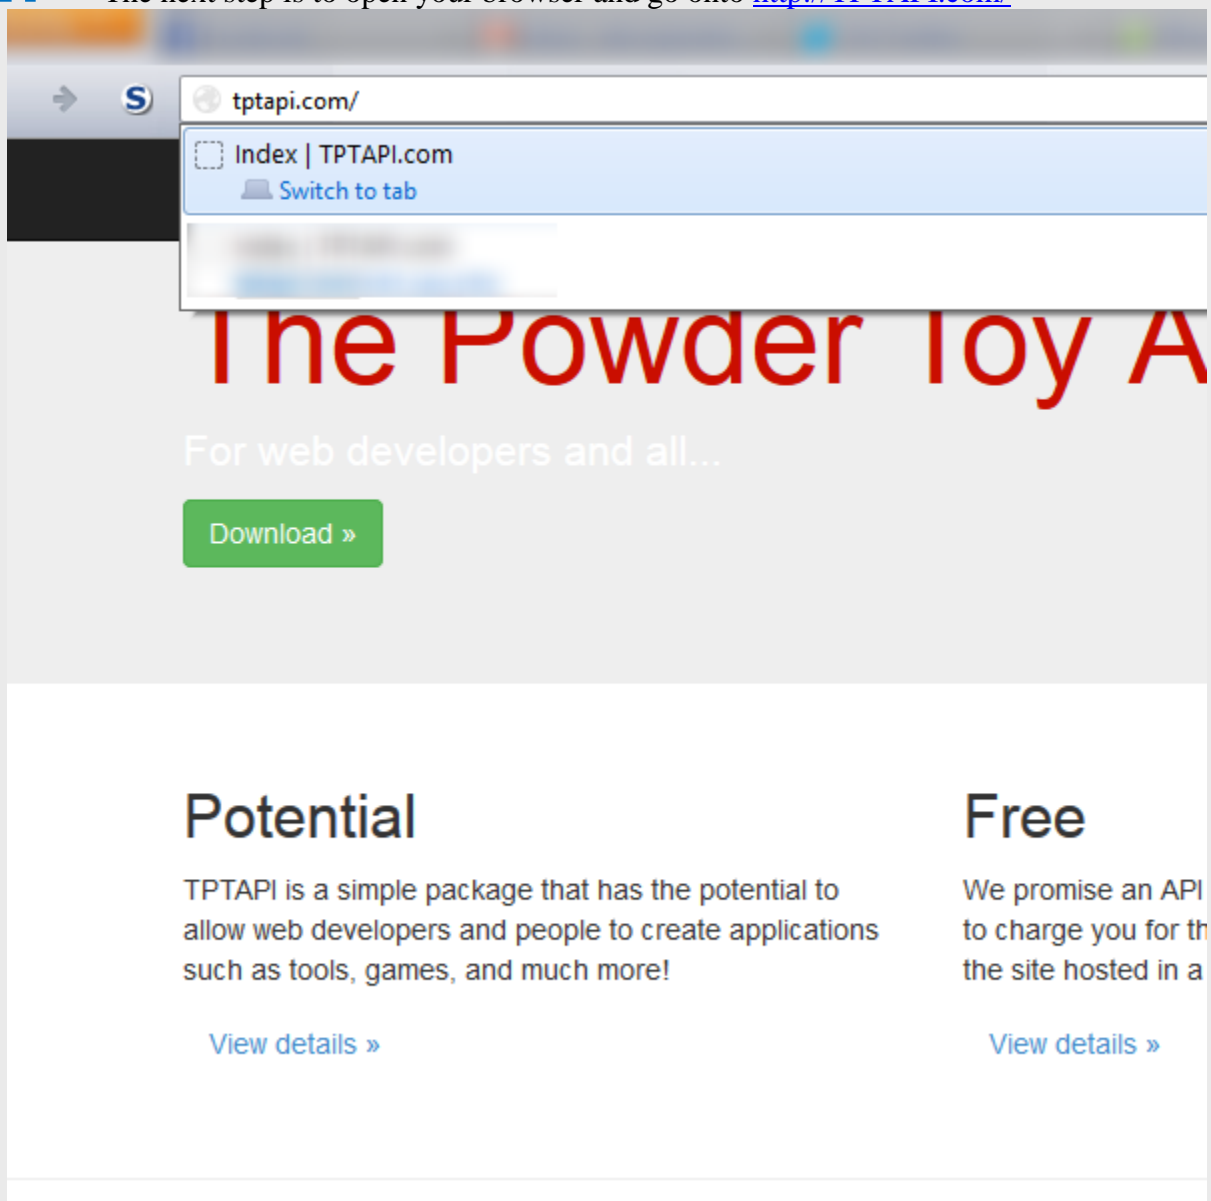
The next step is to open your browser and go onto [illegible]

tptapi.com/

Index | TPTAPI.com
Switch to tab

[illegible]

The Powder Toy A

For web developers and all...

Download »

Potential

TPTAPI is a simple package that has the potential to allow web developers and people to create applications such as tools, games, and much more!

View details »

Free

We promise an API to charge you for th the site hosted in a

View details »